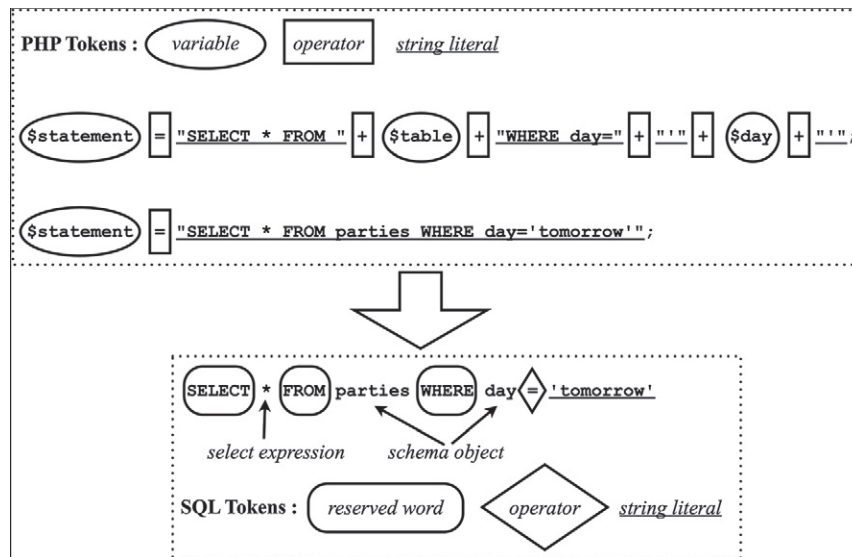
PHP Tokens : variable operator string literal

$statement = "SELECT * FROM " + $table + "WHERE day=" + "'" + $day + "'";

$statement = "SELECT * FROM parties WHERE day='tomorrow'";

SELECT * FROM parties WHERE day = 'tomorrow'

select expression schema object

SQL Tokens : reserved word operator string literal